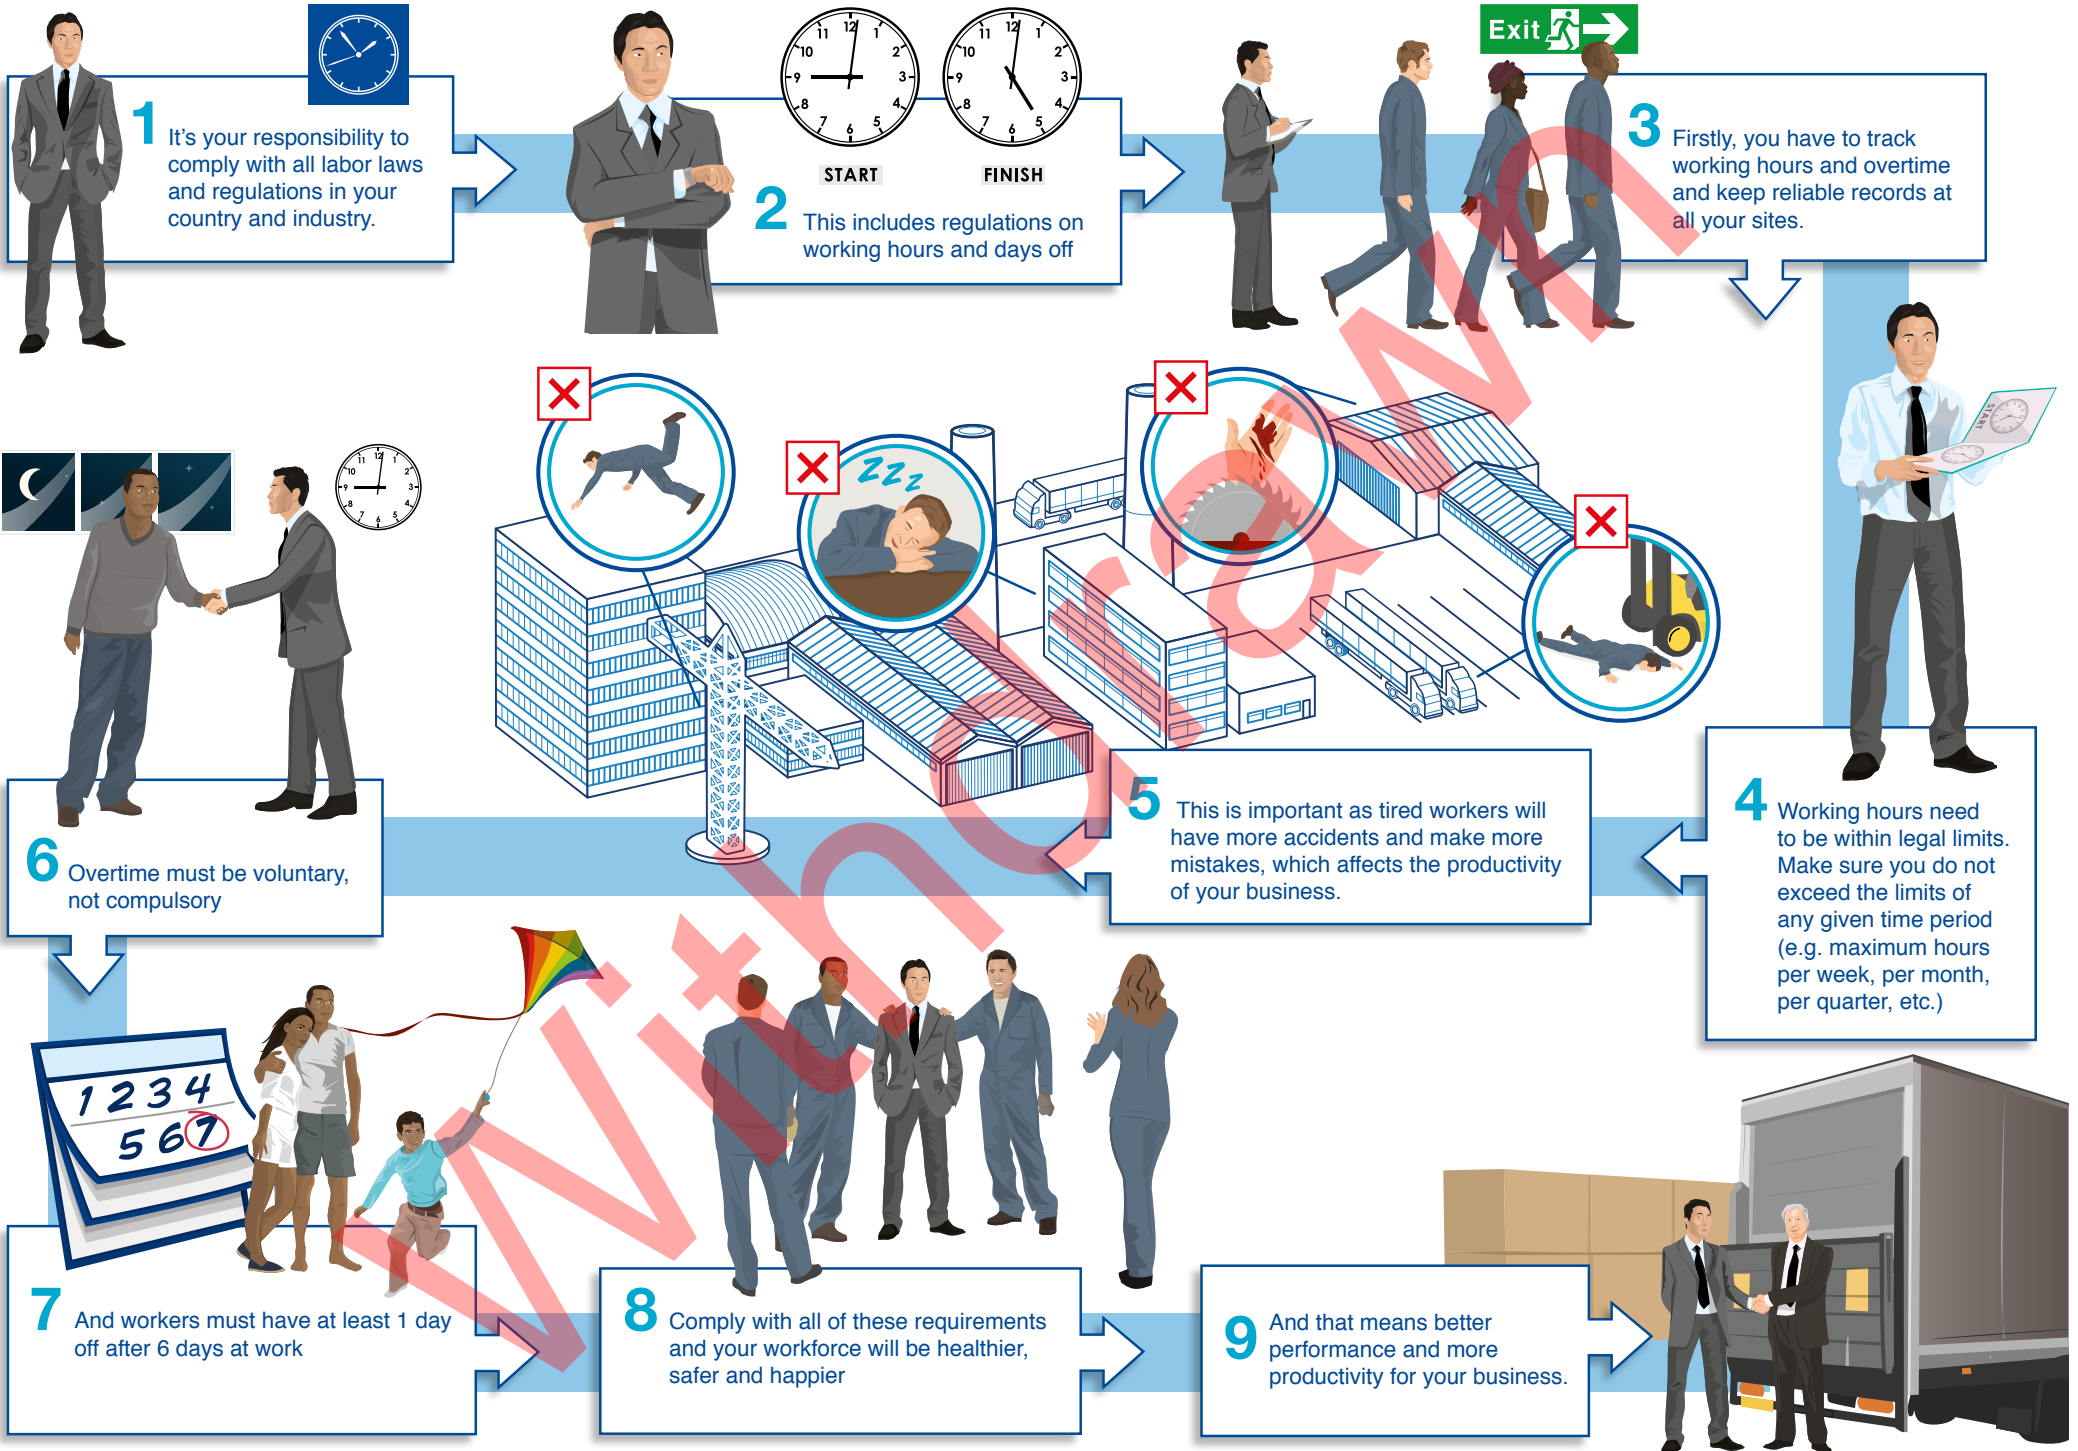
1 It's your responsibility to comply with all labor laws and regulations in your country and industry.

START FINISH

2 This includes regulations on working hours and days off

Exit

3 Firstly, you have to track working hours and overtime and keep reliable records at all your sites.

Zzz

4 Working hours need to be within legal limits. Make sure you do not exceed the limits of any given time period (e.g. maximum hours per week, per month, per quarter, etc.)

5 This is important as tired workers will have more accidents and make more mistakes, which affects the productivity of your business.

6 Overtime must be voluntary, not compulsory

1 2 3 4 5 6 7

7 And workers must have at least 1 day off after 6 days at work

8 Comply with all of these requirements and your workforce will be healthier, safer and happier

9 And that means better performance and more productivity for your business.

Withdrawn